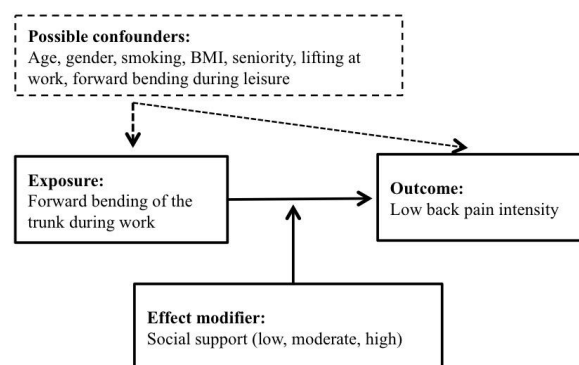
**Possible confounders:**
Age, gender, smoking, BMI, seniority, lifting at work, forward bending during leisure

**Exposure:**
Forward bending of the trunk during work

**Outcome:**
Low back pain intensity

**Effect modifier:**
Social support (low, moderate, high)